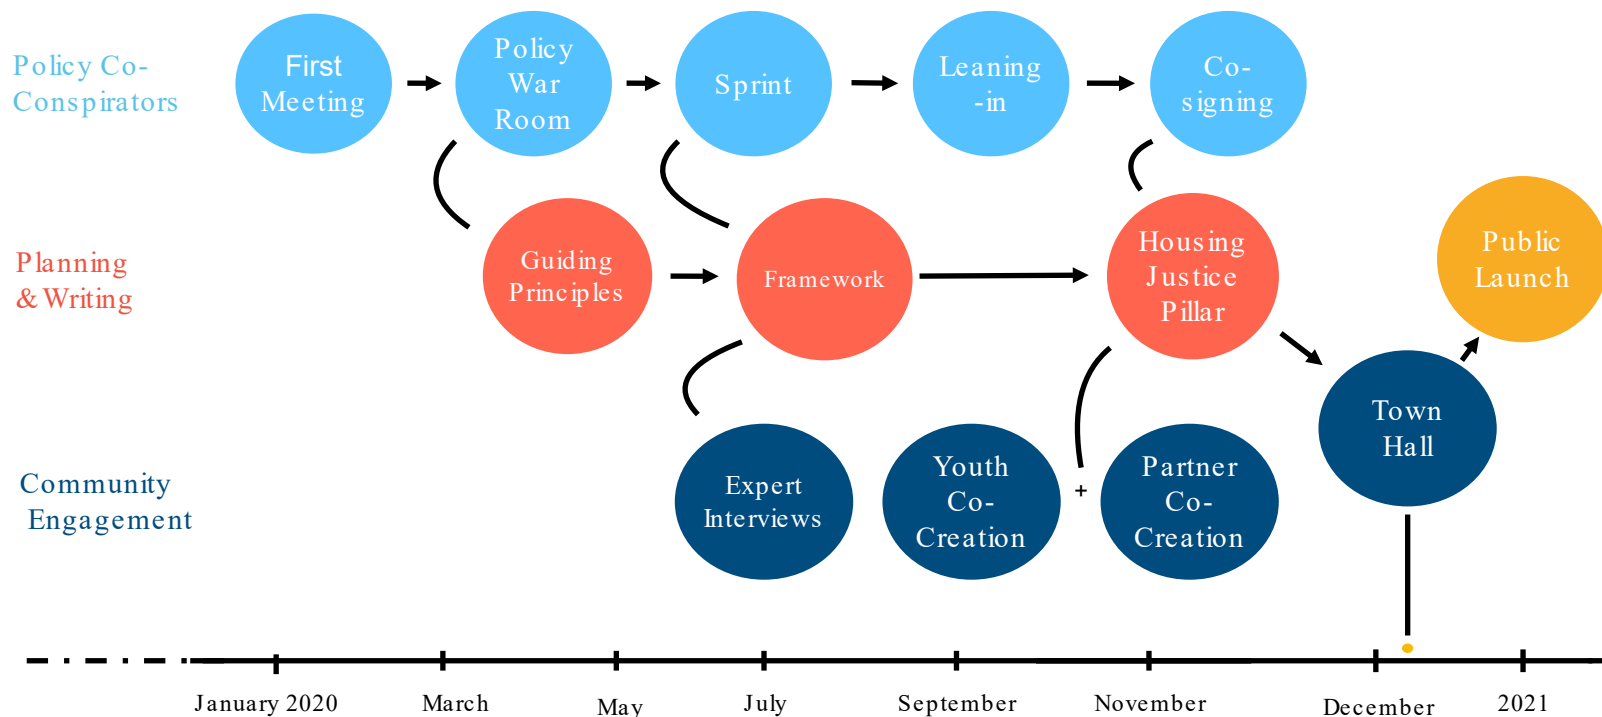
Policy Co-Conspirators

First Meeting

Policy War Room

Sprint

Leaning -in

Co-signing

Planning & Writing

Guiding Principles

Framework

Housing Justice Pillar

Public Launch

Community Engagement

Expert Interviews

Youth Co-Creation

+

Partner Co-Creation

Town Hall

January 2020

March

May

July

September

November

December

2021